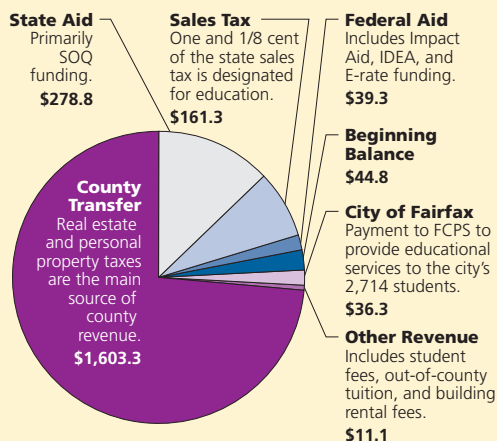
State Aid
Primarily SOQ funding.
$278.8

Sales Tax
One and 1/8 cent of the state sales tax is designated for education.
$161.3

Federal Aid
Includes Impact Aid, IDEA, and E-rate funding.
$39.3

Beginning Balance
$44.8

City of Fairfax
Payment to FCPS to provide educational services to the city's 2,714 students.
$36.3

Other Revenue
Includes student fees, out-of-county tuition, and building rental fees.
$11.1

County Transfer
Real estate and personal property taxes are the main source of county revenue.
$1,603.3